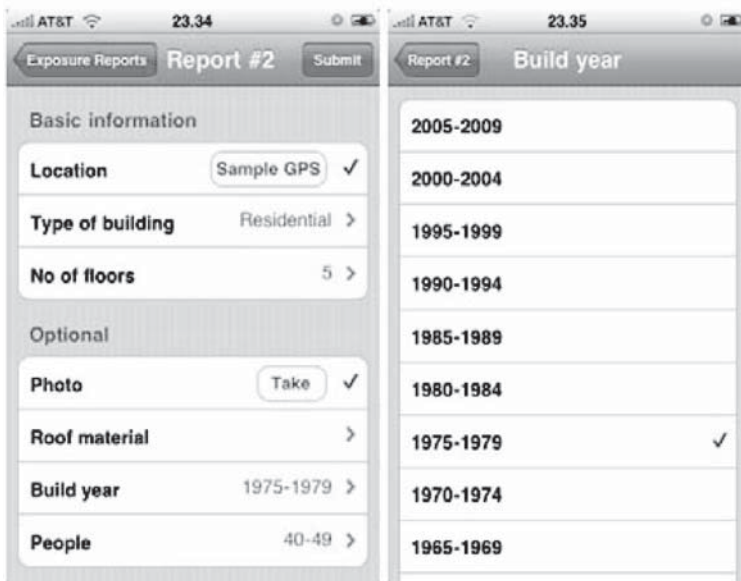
AT&T 23.34

Exposure Reports Report #2 Submit

Basic information

Location Sample GPS ✓

Type of building Residential >

No of floors 5 >

Optional

Photo Take ✓

Roof material >

Build year 1975-1979 >

People 40-49 >

AT&T 23.35

Report #2 Build year

2005-2009

2000-2004

1995-1999

1990-1994

1985-1989

1980-1984

1975-1979 ✓

1970-1974

1965-1969